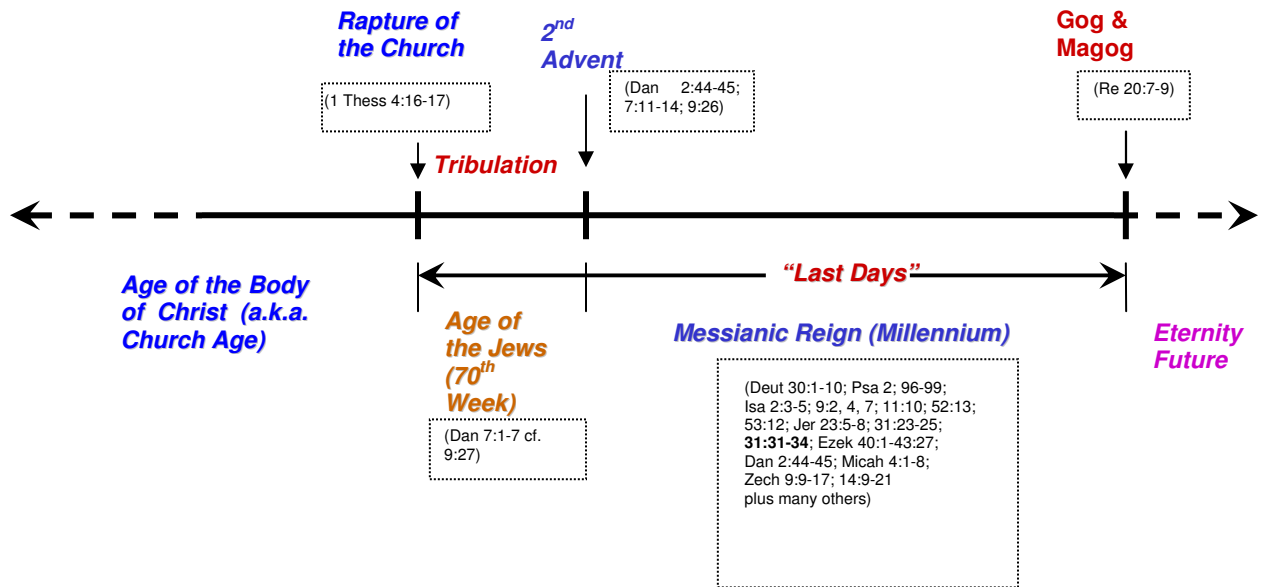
Rapture of the Church

(1 Thess 4:16-17)

$2^{nd}$ Advent

(Dan 2:44-45; 7:11-14; 9:26)

Gog & Magog

(Re 20:7-9)

Tribulation

"Last Days"

Age of the Body of Christ (a.k.a. Church Age)

Age of the Jews ($70^{th}$ Week)

(Dan 7:1-7 cf. 9:27)

Messianic Reign (Millennium)

(Deut 30:1-10; Psa 2; 96-99; Isa 2:3-5; 9:2, 4, 7; 11:10; 52:13; 53:12; Jer 23:5-8; 31:23-25; **31:31-34**; Ezek 40:1-43:27; Dan 2:44-45; Micah 4:1-8; Zech 9:9-17; 14:9-21 plus many others)

Eternity Future